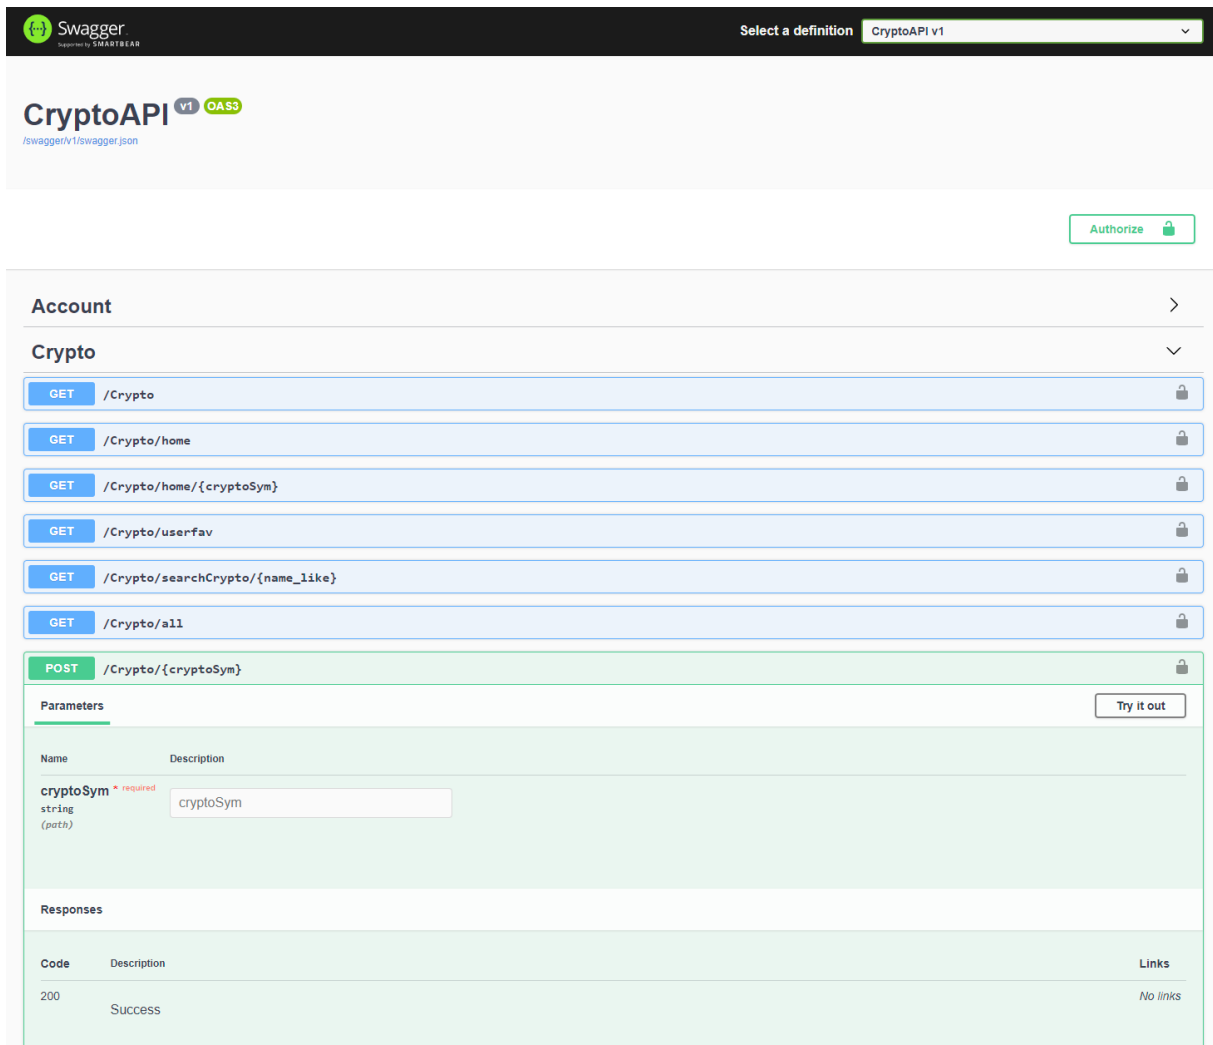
Swagger
Supported by SMARTBEAR

Select a definition CryptoAPI v1

CryptoAPI v1 OAS3
/swagger/v1/swagger.json

Authorize

Account

Crypto

GET /Crypto

GET /Crypto/home

GET /Crypto/home/{cryptoSym}

GET /Crypto/userfav

GET /Crypto/searchCrypto/{name_like}

GET /Crypto/all

POST /Crypto/{cryptoSym}

Parameters

Try it out

| Name | Description |
|---|---|
| cryptoSym * required string (path) | cryptoSym |

Responses

| Code | Description | Links |
|---|---|---|
| 200 | Success | No links |